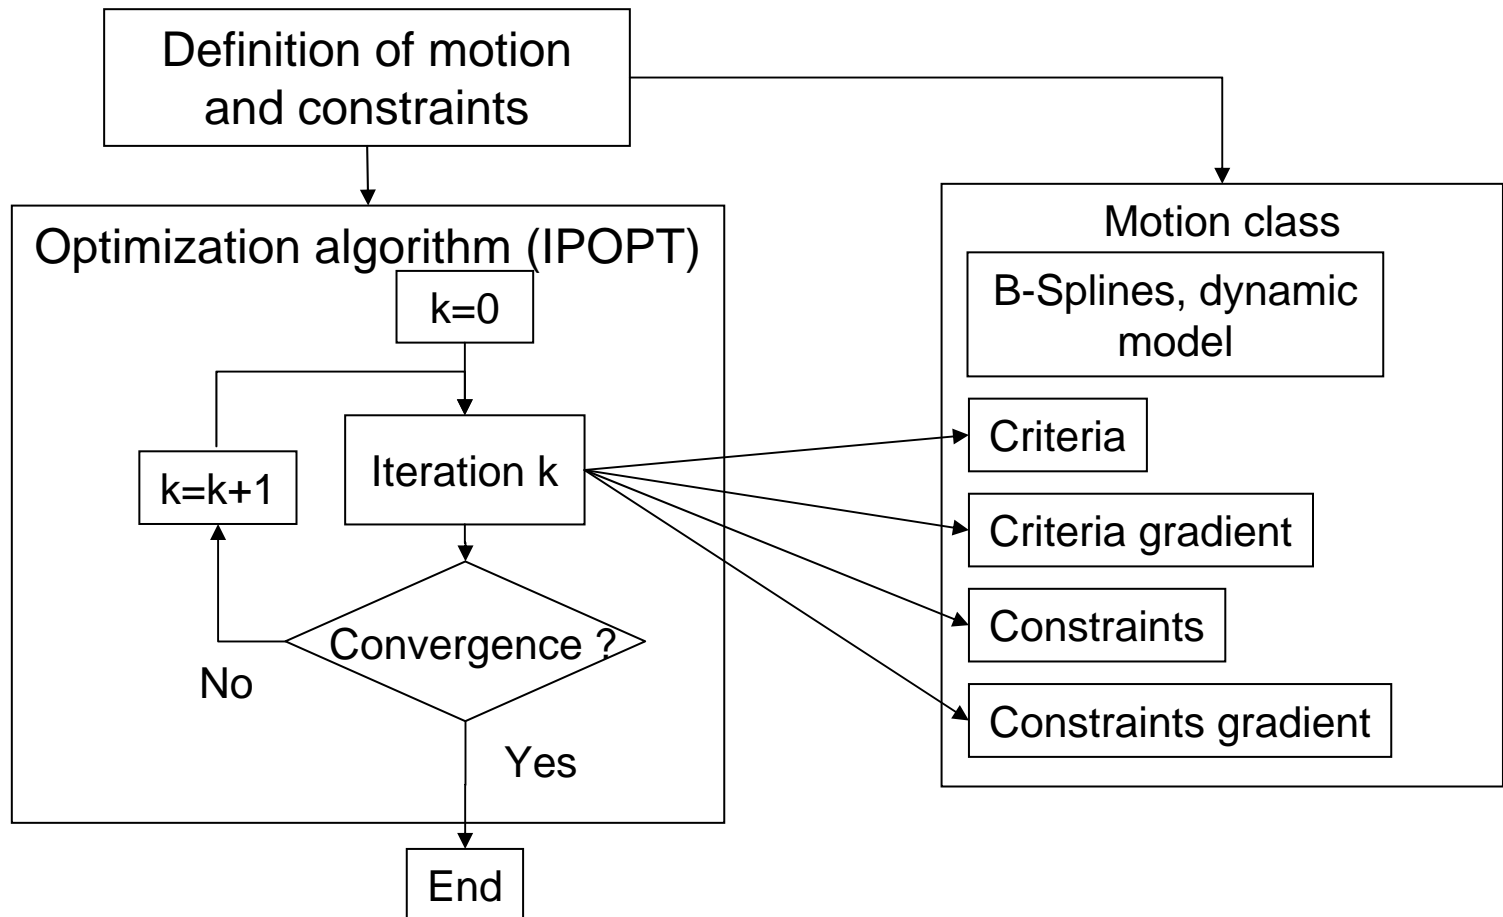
Definition of motion and constraints

Optimization algorithm (IPOPT)

k=0

Iteration k

k=k+1

Convergence ?

No

Yes

End

Motion class

B-Splines, dynamic model

Criteria

Criteria gradient

Constraints

Constraints gradient